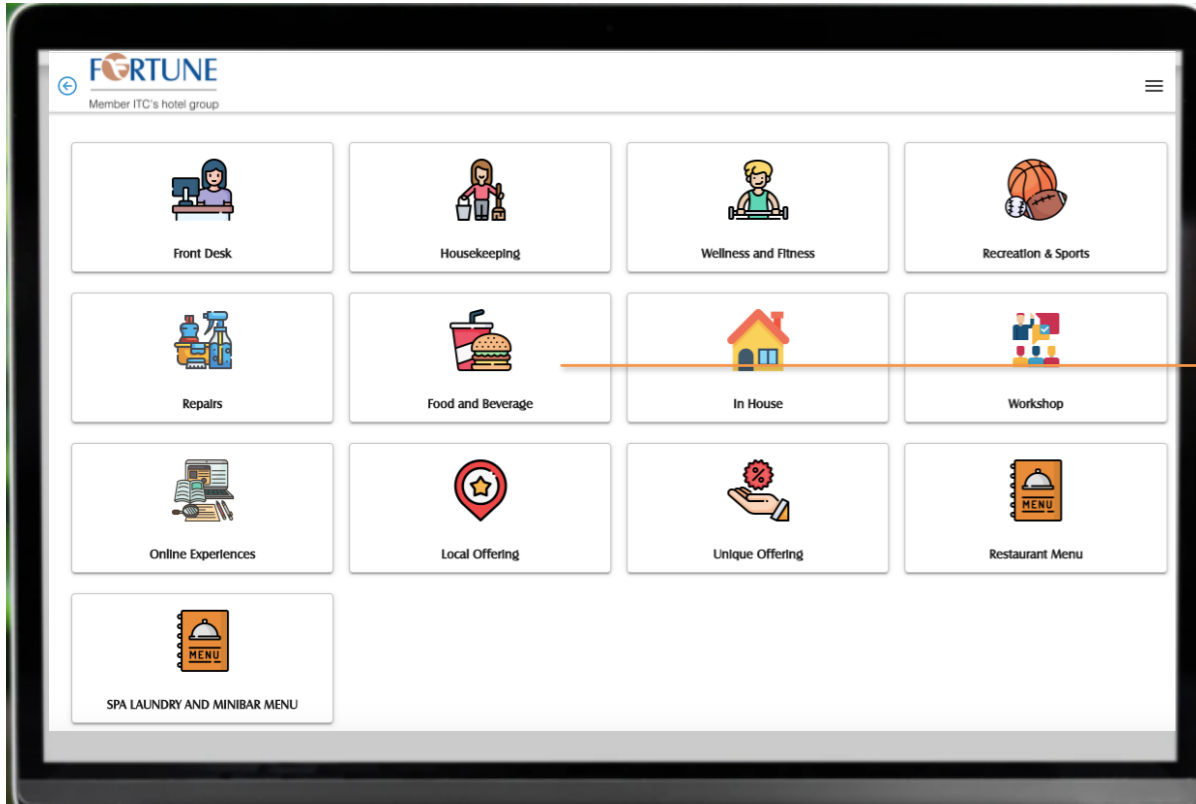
FORTUNE
Member ITC's hotel group

Front Desk

Housekeeping

Wellness and Fitness

Recreation & Sports

Repairs

Food and Beverage

In House

Workshop

Online Experiences

Local Offering

Unique Offering

MENU
Restaurant Menu

MENU
SPA LAUNDRY AND MINIBAR MENU